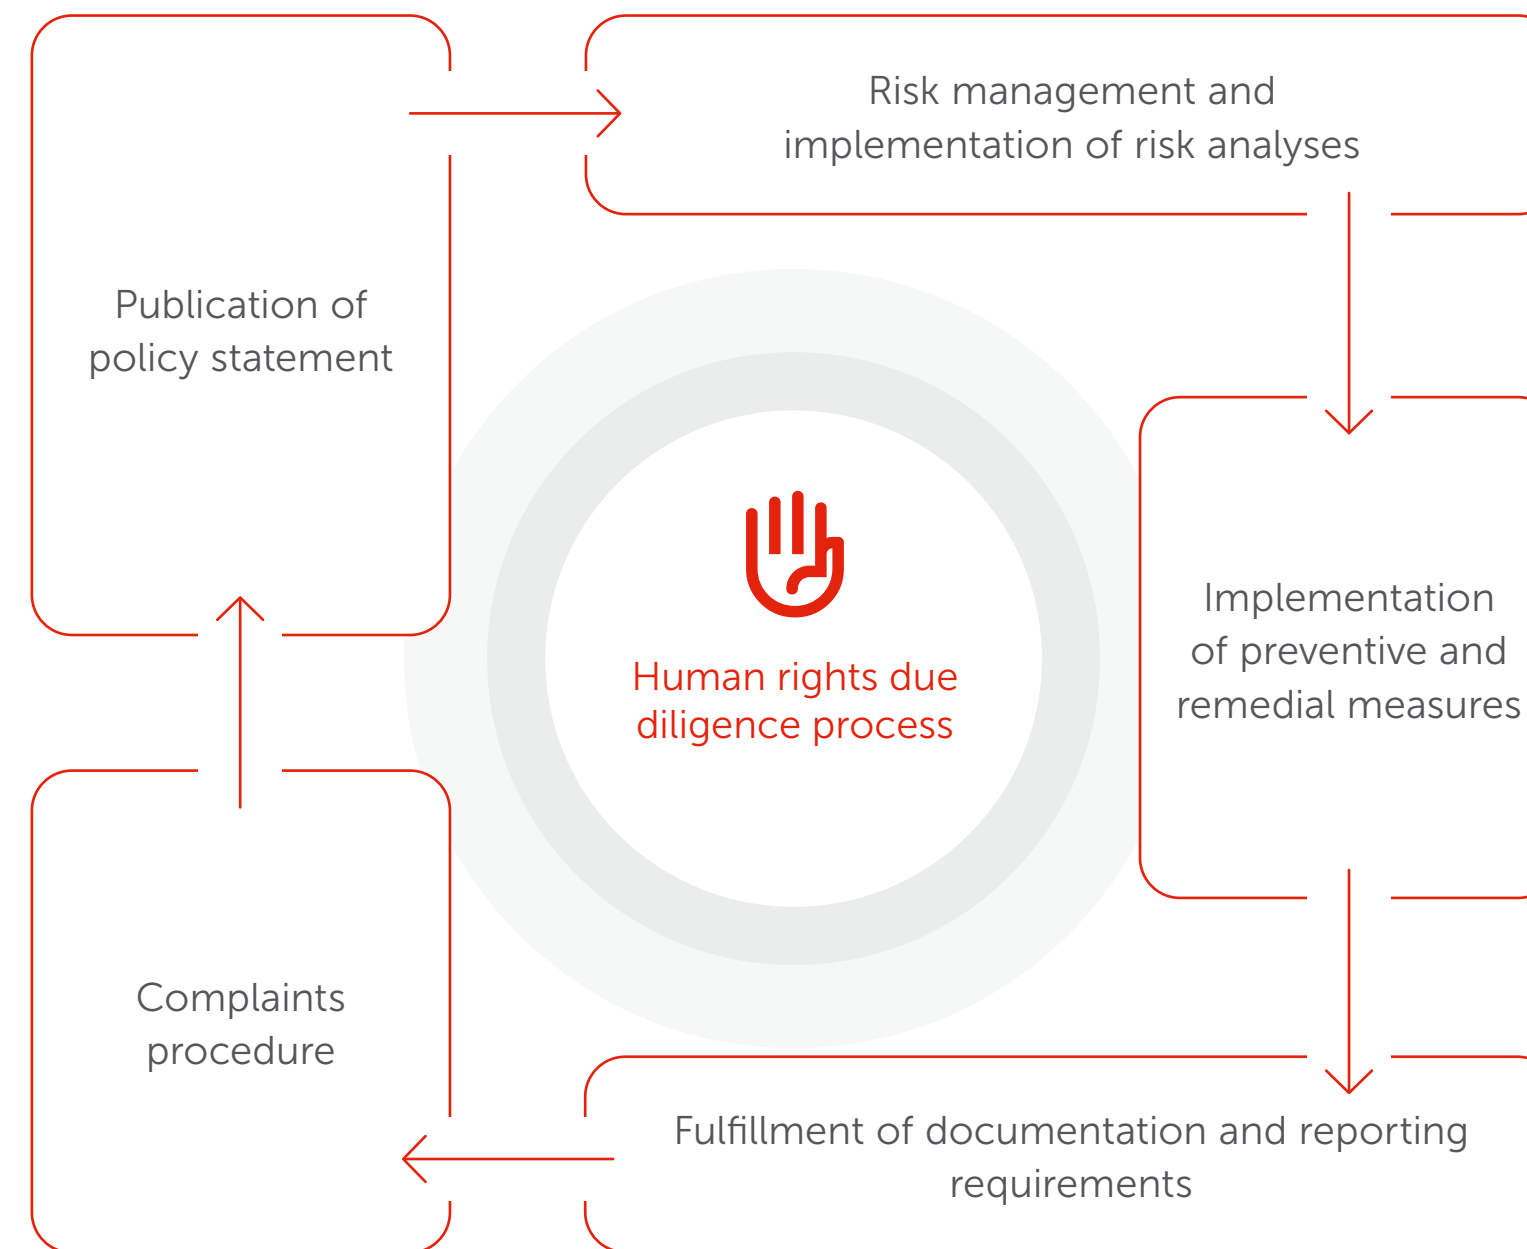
Publication of policy statement

Risk management and implementation of risk analyses

Human rights due diligence process

Implementation of preventive and remedial measures

Complaints procedure

Fulfillment of documentation and reporting requirements